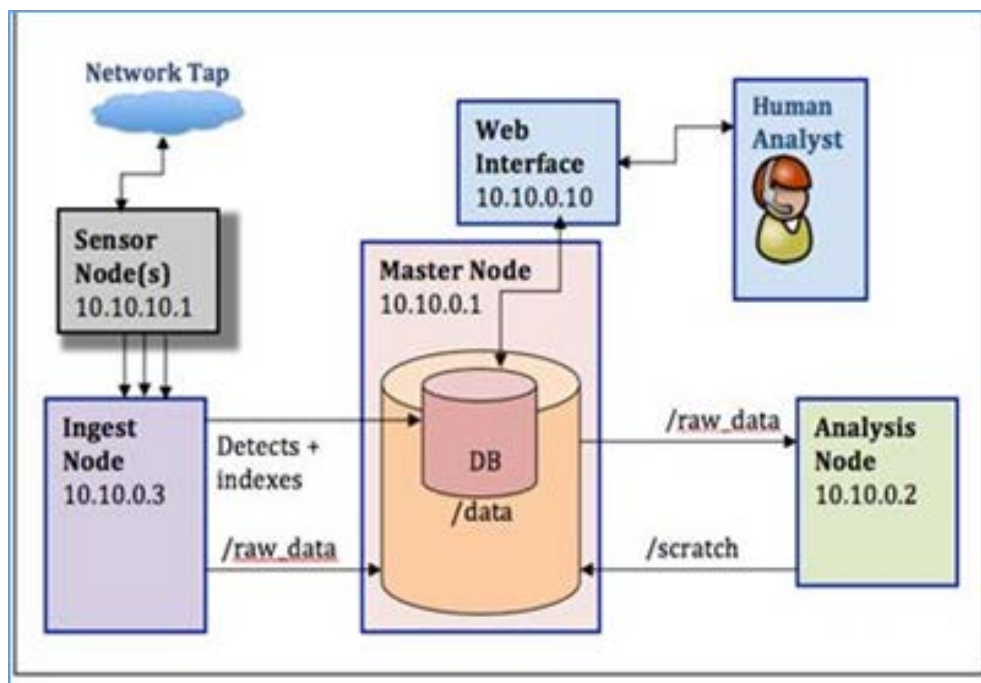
Network Tap

Web Interface
10.10.0.10

Human Analyst

Sensor Node(s)
10.10.10.1

Master Node
10.10.0.1

Ingest Node
10.10.0.3

Detects + indexes

DB

/data

/raw_data

/raw_data

Analysis Node
10.10.0.2

/scratch